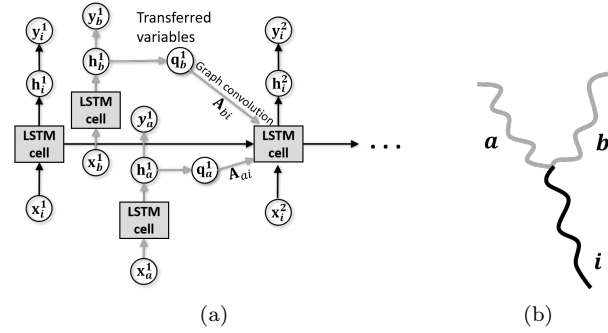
$\mathbf{y}_i^1$

$\mathbf{y}_b^1$

Transferred variables

$\mathbf{y}_i^2$

$\mathbf{h}_i^1$

$\mathbf{h}_b^1$

$\mathbf{q}_b^1$

Graph convolution

$\mathbf{h}_i^2$

LSTM cell

$\mathbf{A}_{bi}$

$\mathbf{y}_a^1$

LSTM cell

LSTM cell

$\mathbf{x}_b^1$

$\mathbf{h}_a^1$

$\mathbf{q}_a^1$

$\mathbf{A}_{ai}$

LSTM cell

. . .

$\mathbf{x}_i^1$

LSTM cell

$\mathbf{x}_i^2$

$\mathbf{x}_a^1$

$\boldsymbol{a}$

$\boldsymbol{b}$

$\boldsymbol{i}$

(a)

(b)